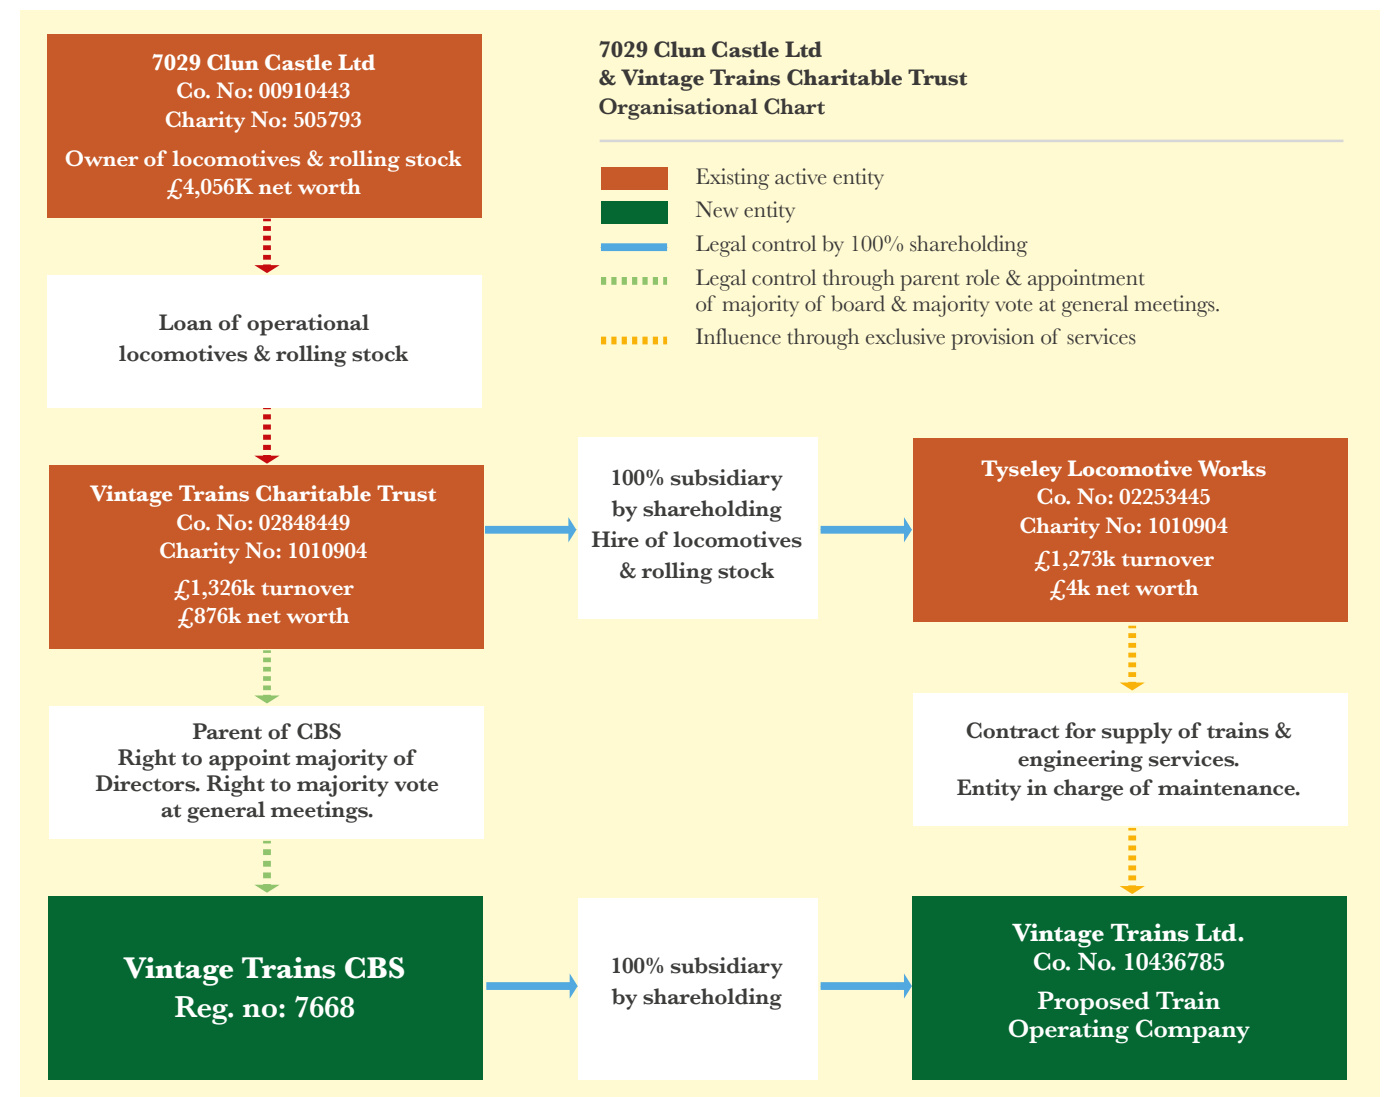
7029 Clun Castle Ltd
Co. No: 00910443
Charity No: 505793
Owner of locomotives & rolling stock
£4,056K net worth

7029 Clun Castle Ltd
& Vintage Trains Charitable Trust
Organisational Chart

Existing active entity
New entity
Legal control by 100% shareholding
Legal control through parent role & appointment of majority of board & majority vote at general meetings.
Influence through exclusive provision of services

Loan of operational locomotives & rolling stock

Vintage Trains Charitable Trust
Co. No: 02848449
Charity No: 1010904
£1,326k turnover
£876k net worth

100% subsidiary by shareholding
Hire of locomotives & rolling stock

Tyseley Locomotive Works
Co. No: 02253445
Charity No: 1010904
£1,273k turnover
£4k net worth

Parent of CBS
Right to appoint majority of Directors. Right to majority vote at general meetings.

Contract for supply of trains & engineering services.
Entity in charge of maintenance.

Vintage Trains CBS
Reg. no: 7668

100% subsidiary by shareholding

Vintage Trains Ltd.
Co. No. 10436785
Proposed Train Operating Company